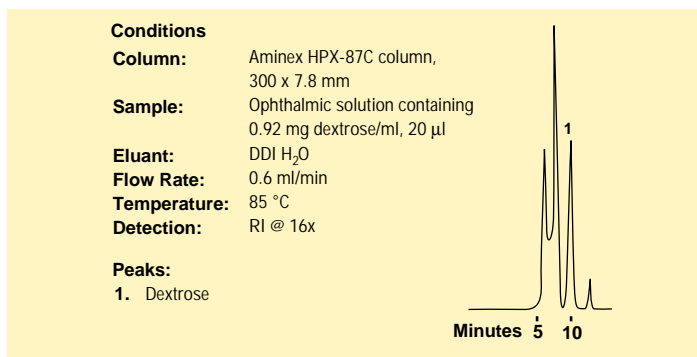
Conditions

| | |
|---|---|
| Column: | Aminex HPX-87C column, 300 x 7.8 mm |
| Sample: | Ophthalmic solution containing 0.92 mg dextrose/ml, 20 µl |
| Eluant: | DDI $H_2O$ |
| Flow Rate: | 0.6 ml/min |
| Temperature: | 85 °C |
| Detection: | RI @ 16x |

Peaks:
1. Dextrose

1

Minutes 5 10